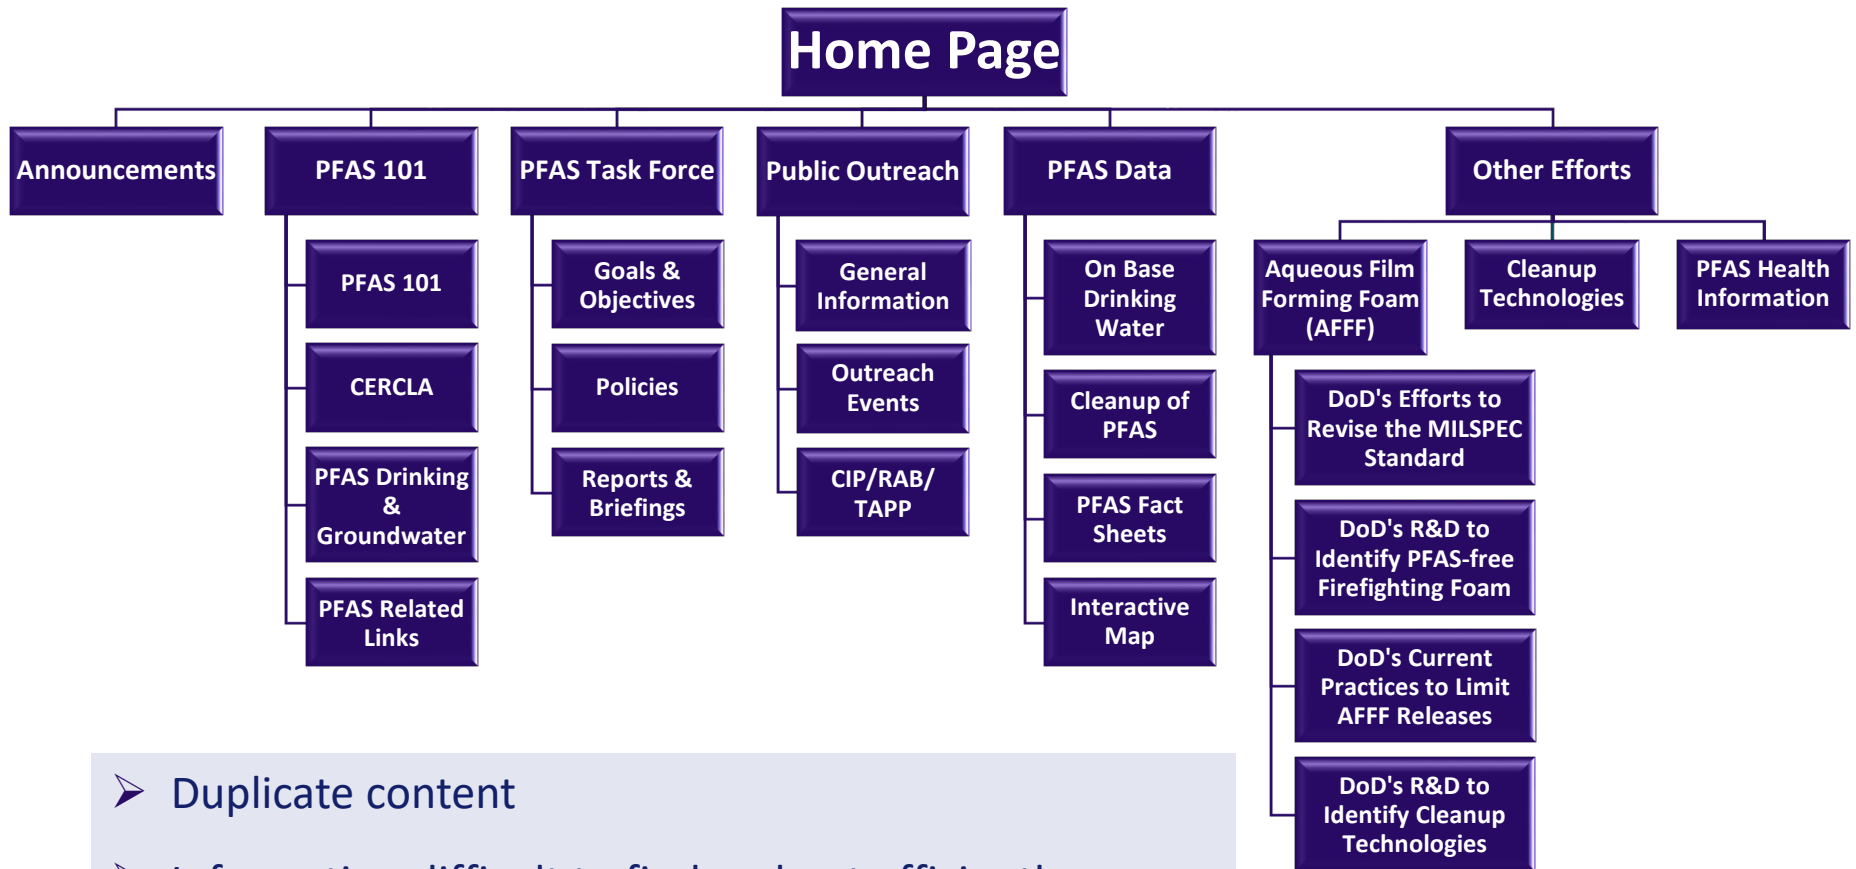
Home Page

Announcements

PFAS 101

PFAS 101

CERCLA

PFAS Drinking & Groundwater

PFAS Related Links

PFAS Task Force

Goals & Objectives

Policies

Reports & Briefings

Public Outreach

General Information

Outreach Events

CIP/RAB/ TAPP

PFAS Data

On Base Drinking Water

Cleanup of PFAS

PFAS Fact Sheets

Interactive Map

Other Efforts

Aqueous Film Forming Foam (AFFF)

DoD's Efforts to Revise the MILSPEC Standard

DoD's R&D to Identify PFAS-free Firefighting Foam

DoD's Current Practices to Limit AFFF Releases

DoD's R&D to Identify Cleanup Technologies

Cleanup Technologies

PFAS Health Information

➢ Duplicate content

➢ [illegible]